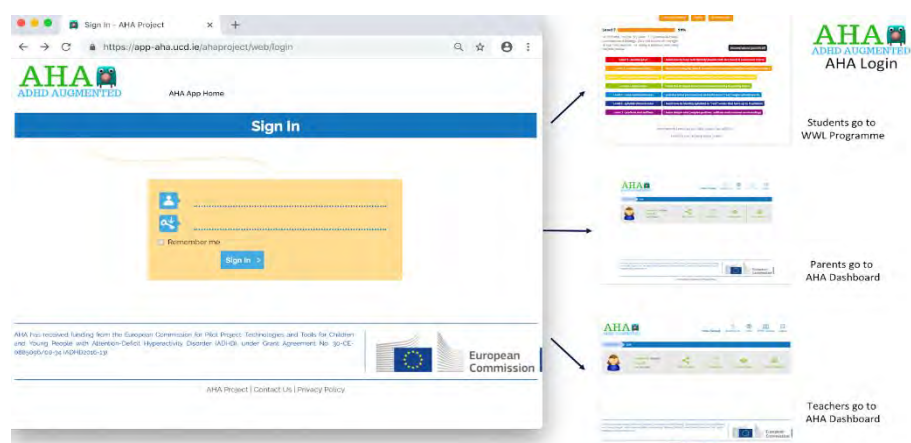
Sign In - AHA Project

https://app-aha.ucd.ie/ahaproject/web/login

AHA
ADHD AUGMENTED

AHA App Home

Sign In

Remember me

Sign In >

AHA has received funding from the European Commission for Pilot Project: Technologies and Tools for Children and Young People with Attention-Deficit Hyperactivity Disorder (ADHD), under Grant Agreement No. 30-CE-0885096/00-34 (ADHD2016-23)

European Commission

AHA Project | Contact Us | Privacy Policy

AHA
ADHD AUGMENTED
AHA Login

Students go to WWL Programme

Parents go to AHA Dashboard

Teachers go to AHA Dashboard